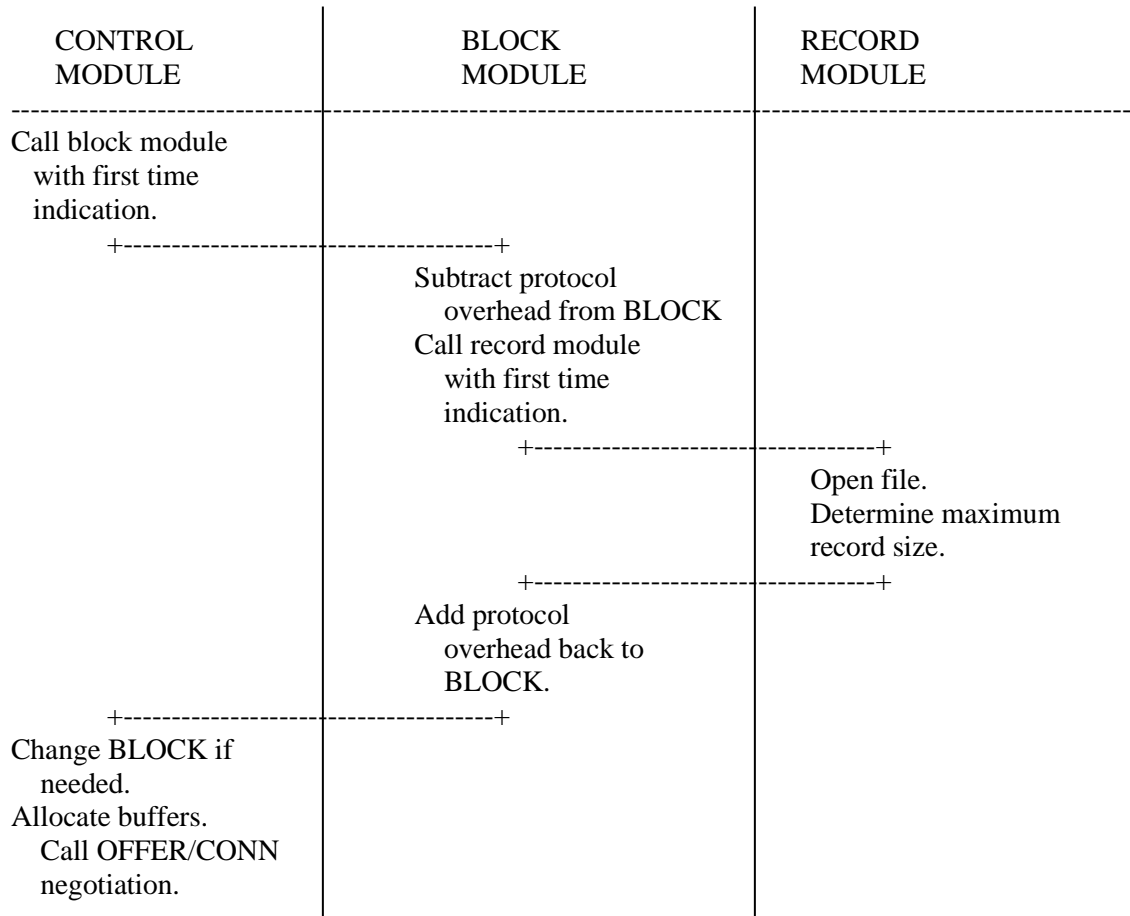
CONTROL MODULE

BLOCK MODULE

RECORD MODULE

Call block module with first time indication.

Subtract protocol overhead from BLOCK

Call record module with first time indication.

Open file.

Determine maximum record size.

Add protocol overhead back to BLOCK.

Change BLOCK if needed.

Allocate buffers.

Call OFFER/CONN negotiation.